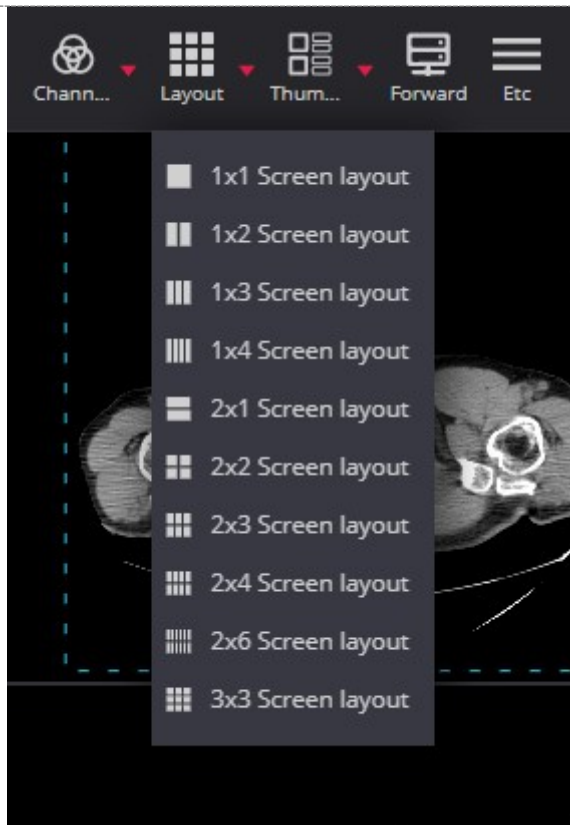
Chann... Layout Thum... Forward Etc

1x1 Screen layout
1x2 Screen layout
1x3 Screen layout
1x4 Screen layout
2x1 Screen layout
2x2 Screen layout
2x3 Screen layout
2x4 Screen layout
2x6 Screen layout
3x3 Screen layout